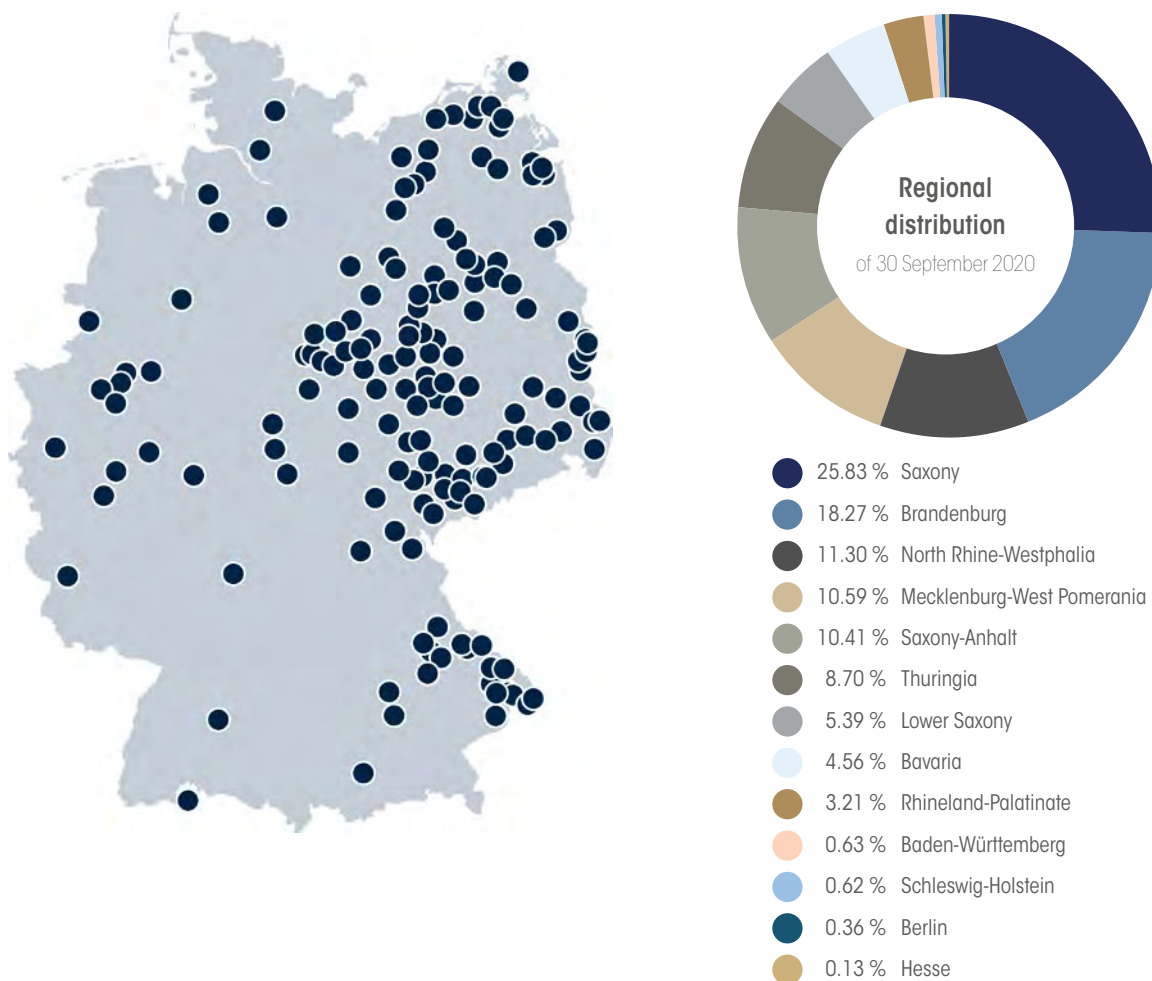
Regional distribution
of 30 September 2020

25.83 % Saxony
18.27 % Brandenburg
11.30 % North Rhine-Westphalia
10.59 % Mecklenburg-West Pomerania
10.41 % Saxony-Anhalt
8.70 % Thuringia
5.39 % Lower Saxony
4.56 % Bavaria
3.21 % Rhineland-Palatinate
0.63 % Baden-Württemberg
0.62 % Schleswig-Holstein
0.36 % Berlin
0.13 % Hesse